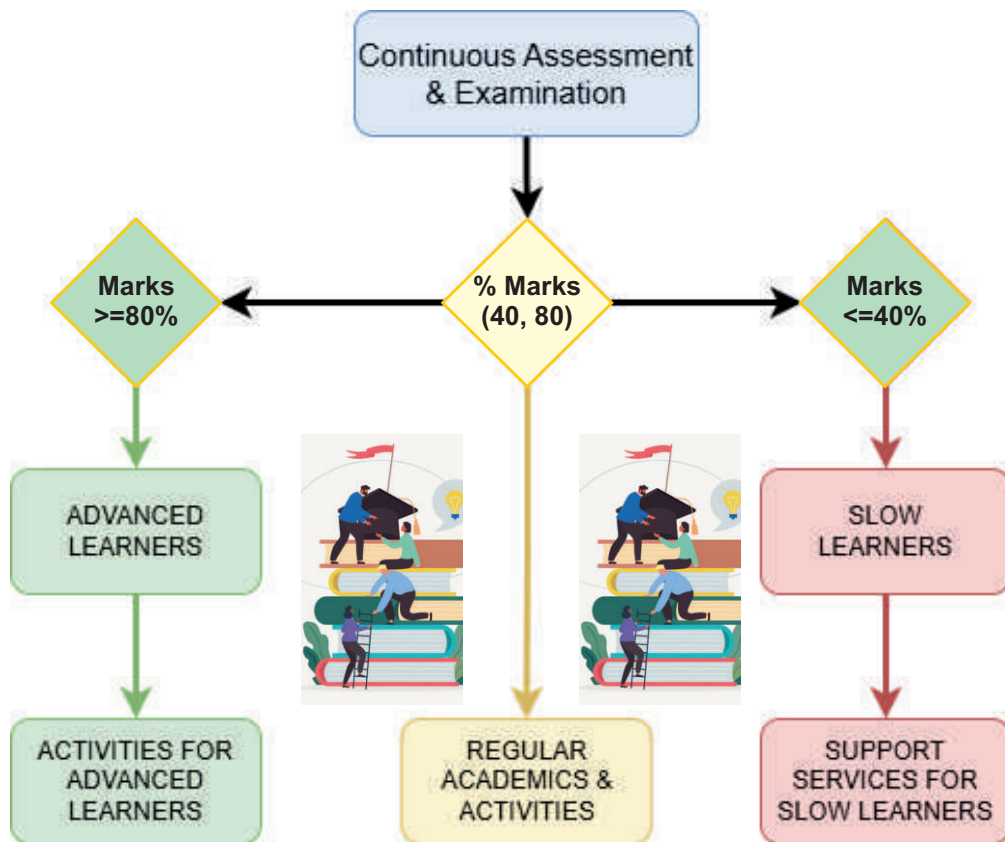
Continuous Assessment & Examination

Marks >=80%

% Marks (40, 80)

Marks <=40%

ADVANCED LEARNERS

SLOW LEARNERS

ACTIVITIES FOR ADVANCED LEARNERS

REGULAR ACADEMICS & ACTIVITIES

SUPPORT SERVICES FOR SLOW LEARNERS